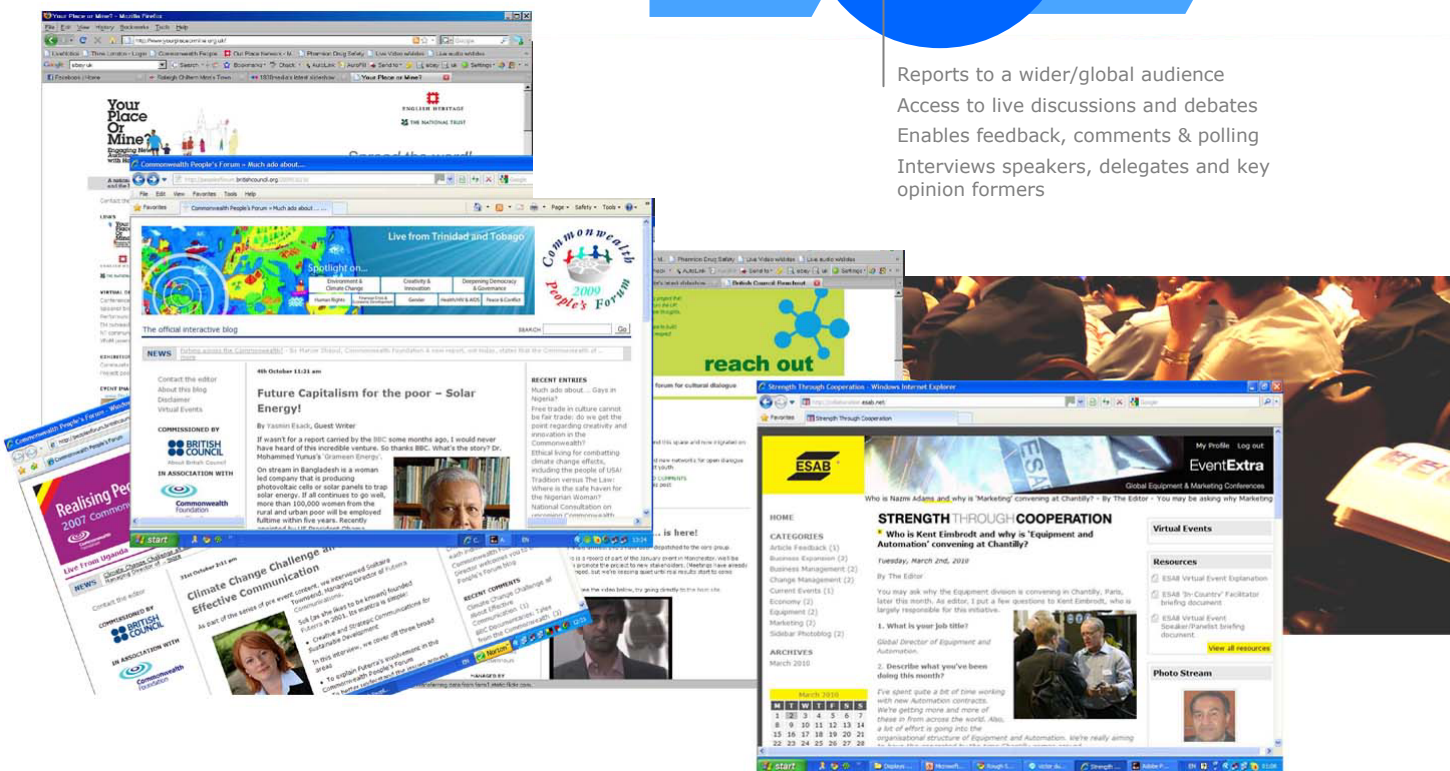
Reports to a wider/global audience
Access to live discussions and debates
Enables feedback, comments & polling
Interviews speakers, delegates and key opinion formers

Your Place Or Mine?

ENGLISH HERITAGE
THE NATIONAL TRUST

Commonwealth People's Forum » Much ado about...

Live from Trinidad and Tobago

Spotlight on...

Commonwealth People's Forum 2009

The official interactive blog

NEWS

Contact the editor
About this blog
Disclaimer
Virtual Events

COMMISSIONED BY
BRITISH COUNCIL

IN ASSOCIATION WITH
Commonwealth Foundation

4th October 11:31 am

Future Capitalism for the poor – Solar Energy!

By Yasmin Esack, Guest Writer

If wasn't for a report carried by the BBC some months ago, I would never have heard of this incredible venture. So thanks BBC. What's the story? Dr. Mohammed Yunus's 'Grameen Energy'.

On stream in Bangladesh is a woman led company that is producing photovoltaic cells or solar panels to trap solar energy. If all continues to go well, more than 100,000 women from the rural and urban poor will be employed fulltime within five years. Recently

RECENT ENTRIES
Much ado about ... Gays in Nigeria?
Free trade in culture cannot be fair trade: do we get the point regarding creativity and innovation in the Commonwealth?
Ethical living for combatting climate change effects, including the people of USA!
Tradition versus The Law: Where is the safe haven for the Nigerian Woman?
National Consultation on

reach out

Realising Pe
2007 Commo

Live from Uganda

Climate Change Challenge at Effective Communication

Strength Through Cooperation - Windows Internet Explorer

ESAB

My Profile Log out
EventExtra
Global Equipment & Marketing Conferences

Who is Nazms Adams and why is 'Marketing' convening at Chantilly? - By The Editor - You may be asking why Marketing

HOME

CATEGORIES
Article Feedback (1)
Business Expansion (3)
Business Management (2)
Change Management (2)
Current Events (1)
Economy (2)
Equipment (2)
Marketing (2)
Sidebar Photoblog (2)

ARCHIVES
March 2010

STRENGTH THROUGH COOPERATION
Who is Kent Eimbrodt and why is 'Equipment and Automation' convening at Chantilly?

Tuesday, March 2nd, 2010

By The Editor

You may ask why the Equipment division is convening in Chantilly, Paris, later this month. As editor, I put a few questions to Kent Eimbrodt, who is largely responsible for this initiative.

1. What is your job title?

Global Director of Equipment and Automation.

2. Describe what you've been doing this month?

I've spent quite a bit of time working with new Automation contracts. We're getting more and more of these in from across the world. Also, a lot of effort is going into the organisational structure of Equipment and Automation. We're really aiming

Virtual Events

Resources
ESAB Virtual Event Explanation
ESAB 'In-Country' Facilitator briefing document
ESAB Virtual Event Speaker/Panelist briefing document
View all resources

Photo Stream

start